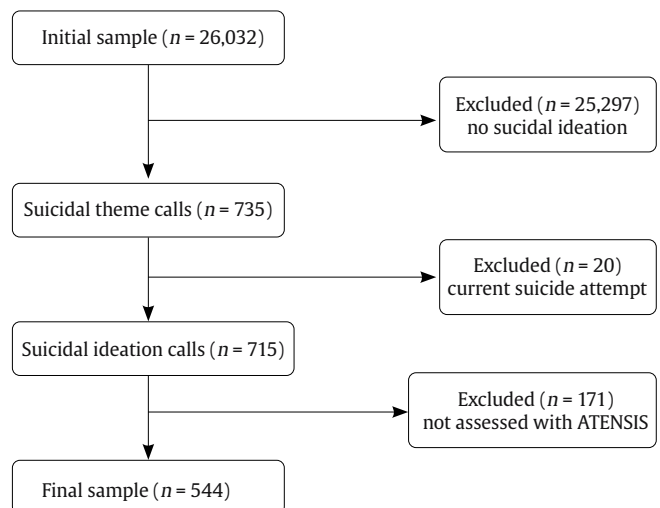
Initial sample ($n$ = 26,032)

Excluded ($n$ = 25,297)
no sucidal ideation

Suicidal theme calls ($n$ = 735)

Excluded ($n$ = 20)
current suicide attempt

Suicidal ideation calls ($n$ = 715)

Excluded ($n$ = 171)
not assessed with ATENSIS

Final sample ($n$ = 544)